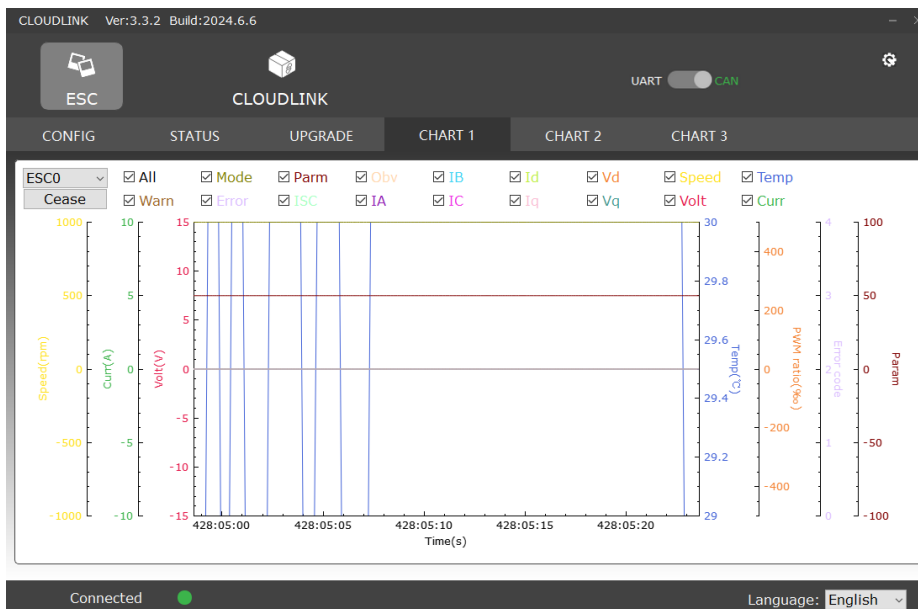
CLOUDLINK Ver:3.3.2 Build:2024.6.6

ESC

CLOUDLINK

UART CAN

CONFIG STATUS UPGRADE CHART 1 CHART 2 CHART 3

ESC0
Cease

All Mode Parm Obv IB Id Vd Speed Temp
Warn Error ISC IA IC Iq Vq Volt Curr

| Speed(rpm) | Curr(A) | Volt(V) | Temp(℃) | PWM ratio(‰) | Error code | Param |
|---|---|---|---|---|---|---|
| 1000 | 10 | 15 | 30 | 400 | 4 | 100 |
| 500 | 5 | 10 | 29.8 | 200 | 3 | 50 |
| 0 | 0 | 5 | 29.6 | 0 | 2 | 0 |
| −500 | −5 | 0 | 29.4 | −200 | 1 | −50 |
| −1000 | −10 | −5 | 29.2 | −400 | 0 | −100 |
| | | −10 | 29 | | | |
| | | −15 | | | | |

428:05:00 428:05:05 428:05:10 428:05:15 428:05:20
Time(s)

Connected

Language: English